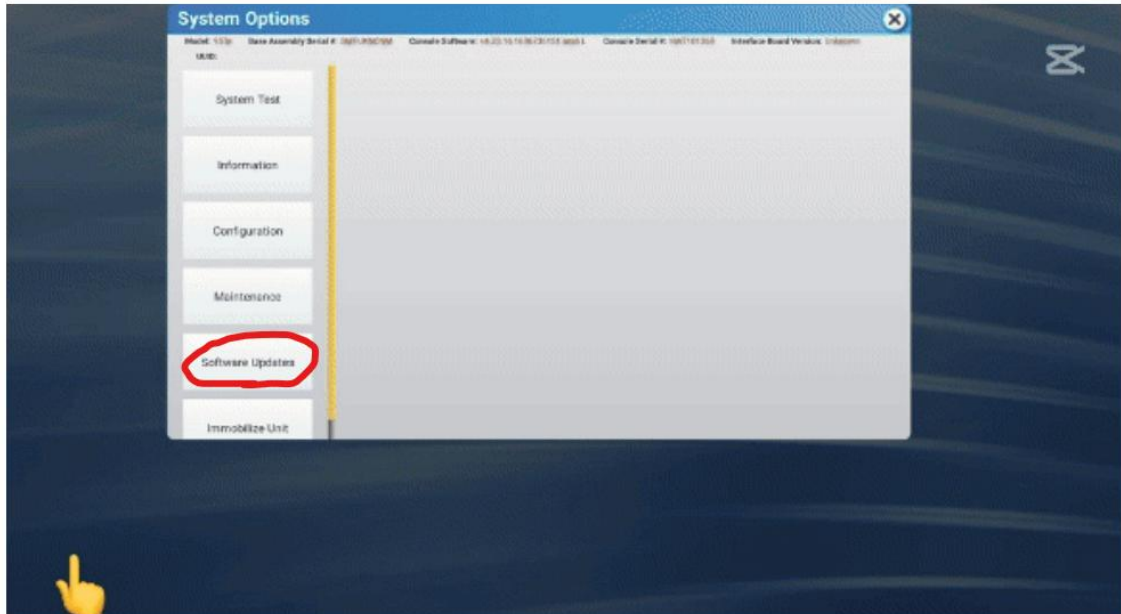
System Options

Model: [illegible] Base Assembly Serial #: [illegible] Console Software: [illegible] Console Serial #: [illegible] Interface Board Version: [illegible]
UUID:

System Test

Information

Configuration

Maintenance

Software Updates

Immobilize Unit